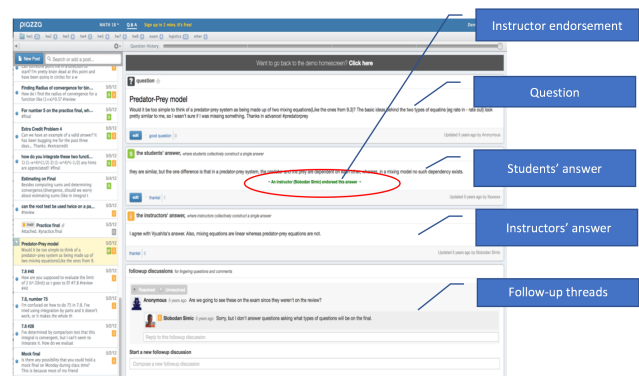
piazza MATH 18 Q&A Sign up in 2 min. It's free!

New Post Search or add a post...

Finding Radius of convergence for tim... 5/5/12

For number 5 on the practice final, wh... 5/5/12

Extra Credit Problem 4 5/5/12
Can we have an example of a valid answer? It's been bugging me for the past three days... Thanks, #extracredit

how do you integrate these two functi... 5/5/12

Estimating on Final 5/5/12
Besides computing sums and determining convergence/divergence, should we worry about estimating sums (like in Integral t

can the root test be used twice or as p... 5/5/12
#review

Practice final 5/5/12
Attached. #practice-final

Predator-Prey model 5/5/12
Would it be too simple to think of a predator-prey system as being made up of two mixing equations(like the ones from 9.

7.8 #48 5/5/12
How are you supposed to evaluate the limit of 3 \ln(n)... #review

7.8, number 15 5/5/12
I'm confused on how to do 15 in 7.8. I've tried using integration by parts and it doesn't work, so it makes the whole th

7.8 #28 5/5/12
I've determined by comparison test that this integral is convergent, but I can't seem to integrate it. How do we evaluat

Quizzes 5/5/12
Is there any possibility that you could hold a mock final on Monday during class time? This is because most of my friend

Want to go back to the demo homescreen? Click here

question

Predator-Prey model

Would it be too simple to think of a predator-prey system as being made up of two mixing equations(like the ones from 9.3)? The basic ideas behind the two types of equations (eg rate in - rate out) look pretty similar to me, so I wasn't sure if I was missing something. Thanks in advance! #predatorprey

edit good question

Updated 5 years ago by Anonymous

the students' answer, where students collectively construct a single answer

they are similar, but the one difference is that in a predator-prey system, the predator and the prey are dependent on each other, whereas in a mixing model no such dependency exists.

~ An instructor (Slobodan Simic) endorsed this answer ~

edit thanks!

Updated 5 years ago by Rebecca

the instructors' answer, where instructors collectively construct a single answer

I agree with Hyushia's answer. Also, mixing equations are linear whereas predator-prey equations are not.

thanks!

Updated 5 years ago by Slobodan Simic

followup discussions for lingering questions and comments

Resolved Unresolved

Anonymous 5 years ago Are we going to see these on the exam since they weren't on the review?

Slobodan Simic 5 years ago Sorry, but I don't answer questions asking what types of questions will be on the final.

Reply to this followup discussion

Start a new followup discussion

Compose a new followup discussion

Instructor endorsement

Question

Students' answer

Instructors' answer

Follow-up threads